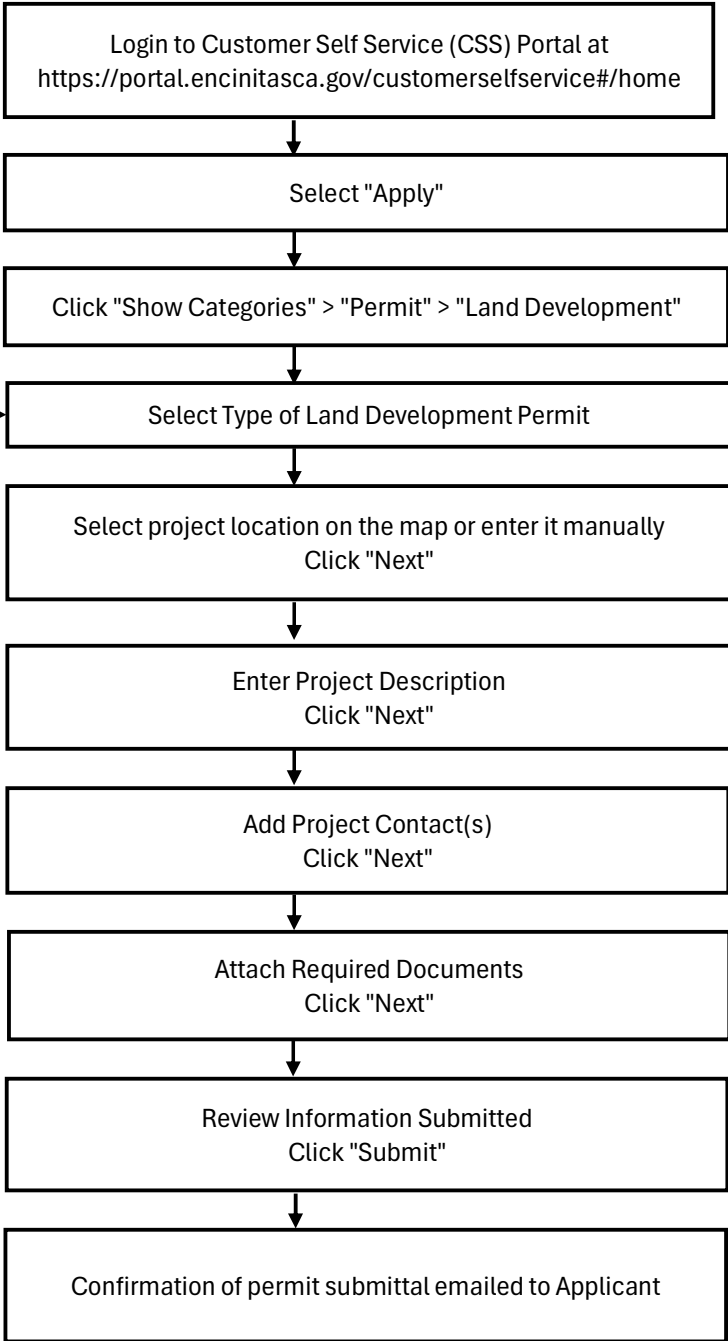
Login to Customer Self Service (CSS) Portal at https://portal.encinitasca.gov/customerselfservice#/home

Select "Apply"

Click "Show Categories" > "Permit" > "Land Development"

Select Type of Land Development Permit

Select project location on the map or enter it manually
Click "Next"

Enter Project Description
Click "Next"

Add Project Contact(s)
Click "Next"

Attach Required Documents
Click "Next"

Review Information Submitted
Click "Submit"

Confirmation of permit submittal emailed to Applicant